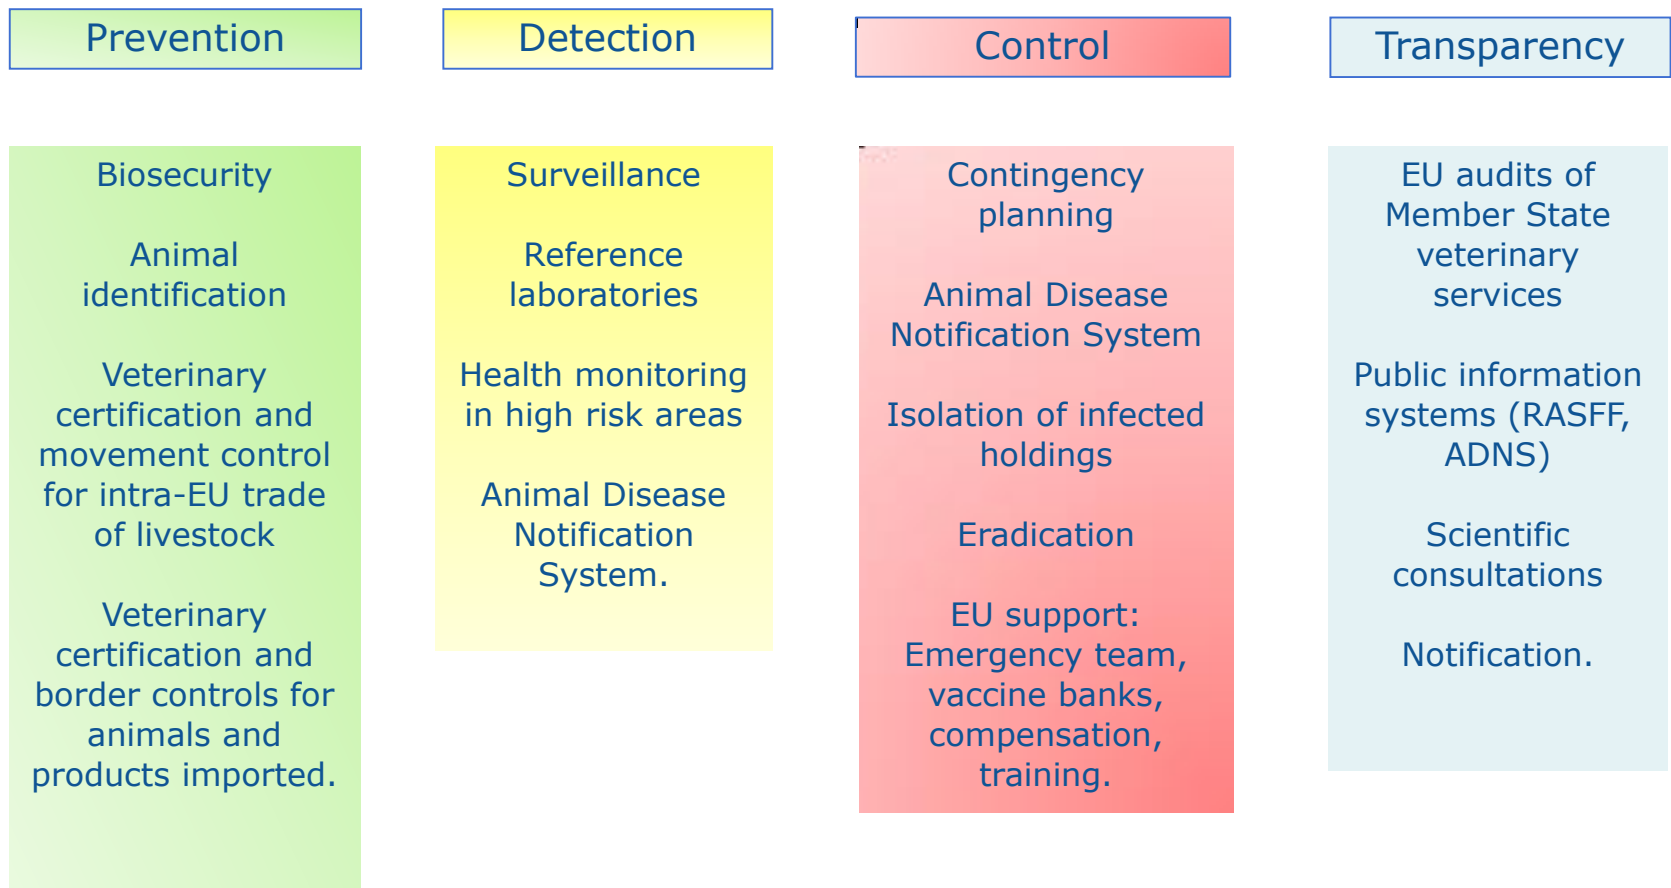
Prevention

Biosecurity

Animal identification

Veterinary certification and movement control for intra-EU trade of livestock

Veterinary certification and border controls for animals and products imported.

Detection

Surveillance

Reference laboratories

Health monitoring in high risk areas

Animal Disease Notification System.

Control

Contingency planning

Animal Disease Notification System

Isolation of infected holdings

Eradication

EU support: Emergency team, vaccine banks, compensation, training.

Transparency

EU audits of Member State veterinary services

Public information systems (RASFF, ADNS)

Scientific consultations

Notification.